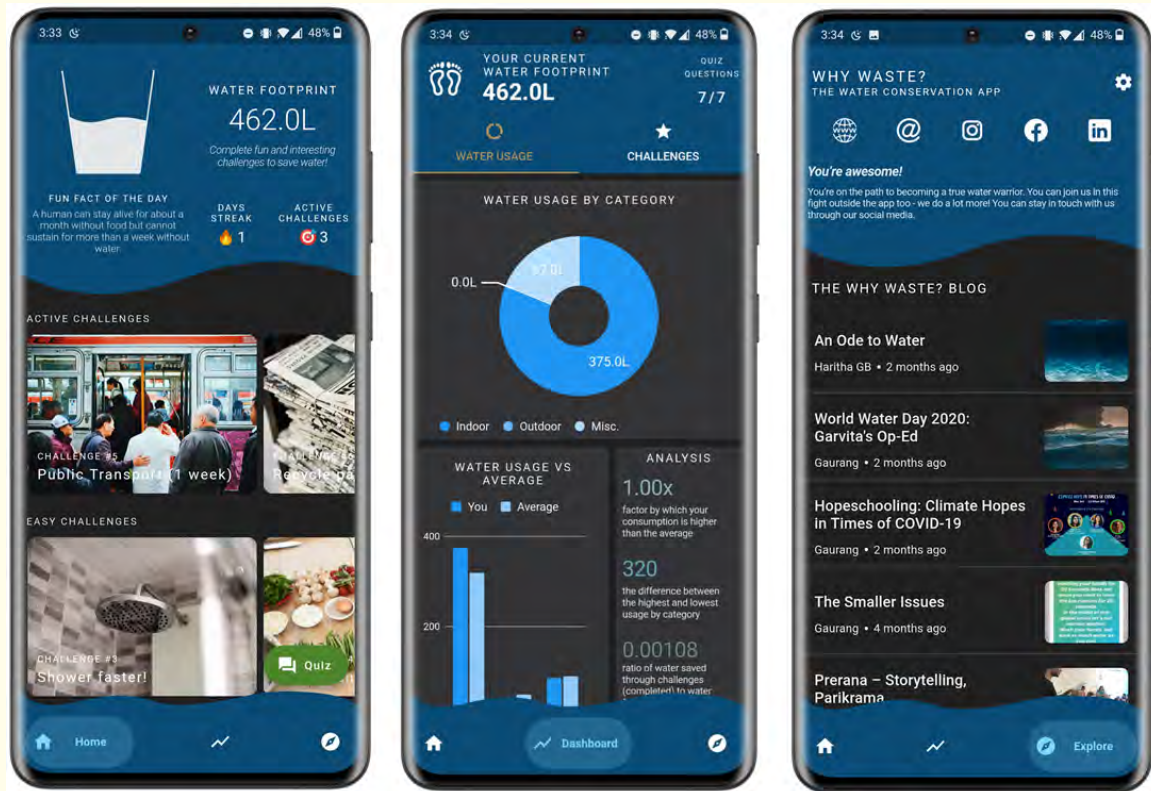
3:33 48%

WATER FOOTPRINT
462.0L
Complete fun and interesting challenges to save water!

FUN FACT OF THE DAY
A human can stay alive for about a month without food but cannot sustain for more than a week without water.

DAYS STREAK
1

ACTIVE CHALLENGES
3

ACTIVE CHALLENGES
CHALLENGE #5
Public Transport (1 week)
CHALLENGE
Recycle pa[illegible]

EASY CHALLENGES
CHALLENGE #3
Shower faster!
Quiz

Home

3:34 48%

YOUR CURRENT WATER FOOTPRINT
462.0L
QUIZ QUESTIONS
7/7

WATER USAGE
CHALLENGES

WATER USAGE BY CATEGORY
0.0L
87.0L
375.0L
Indoor Outdoor Misc.

WATER USAGE VS AVERAGE
You Average
400
200

ANALYSIS
1.00x
factor by which your consumption is higher than the average
320
the difference between the highest and lowest usage by category
0.00108
ratio of water saved through challenges (completed) to water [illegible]

Dashboard

3:34 48%

WHY WASTE?
THE WATER CONSERVATION APP

You're awesome!
You're on the path to becoming a true water warrior. You can join us in this fight outside the app too - we do a lot more! You can stay in touch with us through our social media.

THE WHY WASTE? BLOG

An Ode to Water
Haritha GB • 2 months ago

World Water Day 2020: Garvita's Op-Ed
Gaurang • 2 months ago

Hopeschooling: Climate Hopes in Times of COVID-19
Gaurang • 2 months ago

The Smaller Issues
Gaurang • 4 months ago

Prerana – Storytelling, Parikrama

Explore